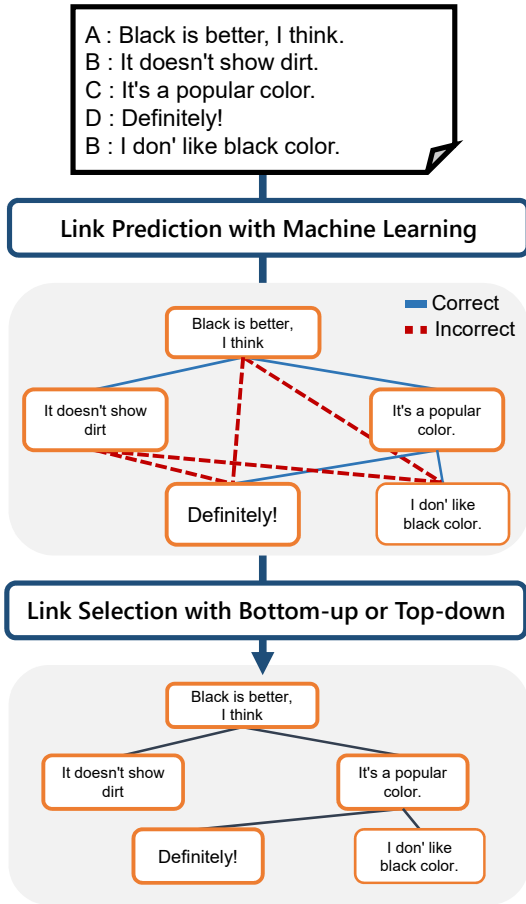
A : Black is better, I think.
B : It doesn't show dirt.
C : It's a popular color.
D : Definitely!
B : I don' like black color.

Link Prediction with Machine Learning

Correct
Incorrect

Black is better, I think

It doesn't show dirt

It's a popular color.

Definitely!

I don' like black color.

Link Selection with Bottom-up or Top-down

Black is better, I think

It doesn't show dirt

It's a popular color.

Definitely!

I don' like black color.